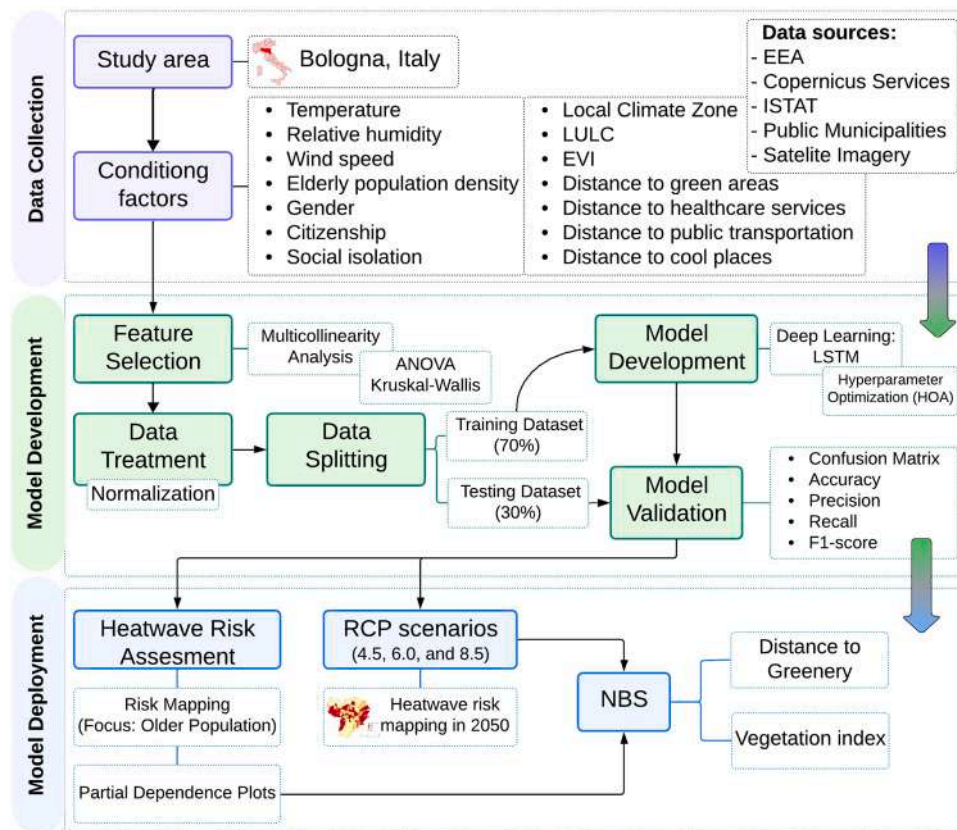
Data Collection

Study area

Bologna, Italy

Data sources:
- EEA
- Copernicus Services
- ISTAT
- Public Municipalities
- Satelite Imagery

Conditiong factors

- Temperature
- Relative humidity
- Wind speed
- Elderly population density
- Gender
- Citizenship
- Social isolation

- Local Climate Zone
- LULC
- EVI
- Distance to green areas
- Distance to healthcare services
- Distance to public transportation
- Distance to cool places

Model Development

Feature Selection

Multicollinearity Analysis

ANOVA Kruskal-Wallis

Model Development

Deep Learning: LSTM

Hyperparameter Optimization (HOA)

Data Treatment

Normalization

Data Splitting

Training Dataset (70%)

Testing Dataset (30%)

Model Validation

- Confusion Matrix
- Accuracy
- Precision
- Recall
- F1-score

Model Deployment

Heatwave Risk Assesment

Risk Mapping (Focus: Older Population)

Partial Dependence Plots

RCP scenarios (4.5, 6.0, and 8.5)

Heatwave risk mapping in 2050

NBS

Distance to Greenery

Vegetation index